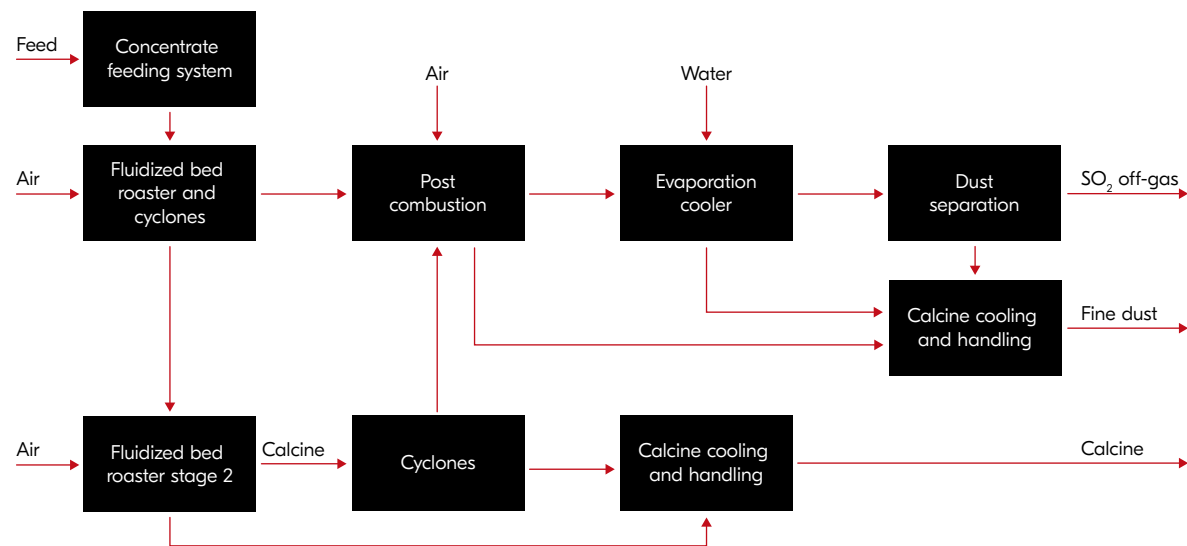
Feed

Concentrate feeding system

Air

Water

Air

Fluidized bed roaster and cyclones

Post combustion

Evaporation cooler

Dust separation

$SO_2$ off-gas

Calcine cooling and handling

Fine dust

Air

Fluidized bed roaster stage 2

Calcine

Cyclones

Calcine cooling and handling

Calcine